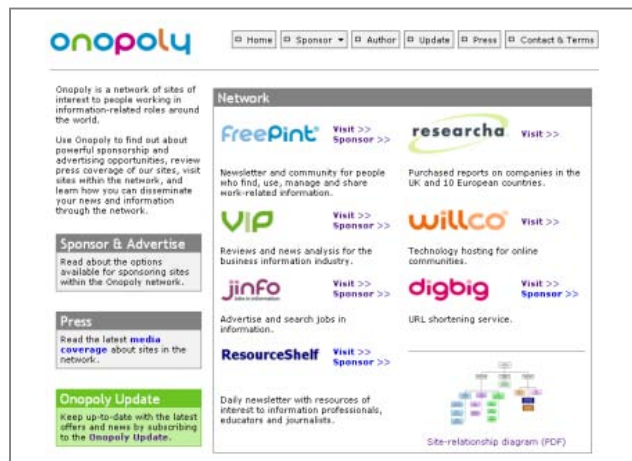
onopoly

Home | Sponsor | Author | Update | Press | Contact & Terms

Onopoly is a network of sites of interest to people working in information-related roles around the world.

Use Onopoly to find out about powerful sponsorship and advertising opportunities, review press coverage of our sites, visit sites within the network, and learn how you can disseminate your news and information through the network.

Sponsor & Advertise

Read about the options available for sponsoring sites within the Onopoly network.

Press

Read the latest media coverage about sites in the network.

Onopoly Update

Keep up-to-date with the latest offers and news by subscribing to the Onopoly Update.

Network

FreePint
Visit >>
Sponsor >>
Newsletter and community for people who find, use, manage and share work-related information.

researcha
Visit >>
Purchased reports on companies in the UK and 10 European countries.

VIP
Visit >>
Sponsor >>
Reviews and news analysis for the business information industry.

willco
Visit >>
Technology hosting for online communities.

jinfo
jobs in information
Visit >>
Sponsor >>
Advertise and search jobs in information.

digbig
Visit >>
Sponsor >>
URL shortening service.

ResourceShelf
Visit >>
Sponsor >>
Daily newsletter with resources of interest to information professionals, educators and journalists.

Site-relationship diagram (PDF)